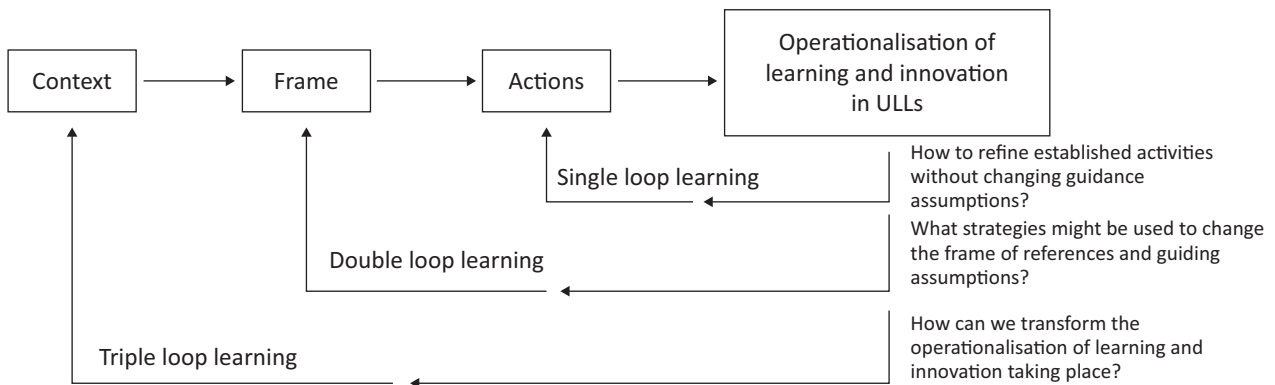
Context

Frame

Actions

Operationalisation of learning and innovation in ULLs

Single loop learning

How to refine established activities without changing guidance assumptions?

Double loop learning

What strategies might be used to change the frame of references and guiding assumptions?

Triple loop learning

How can we transform the operationalisation of learning and innovation taking place?